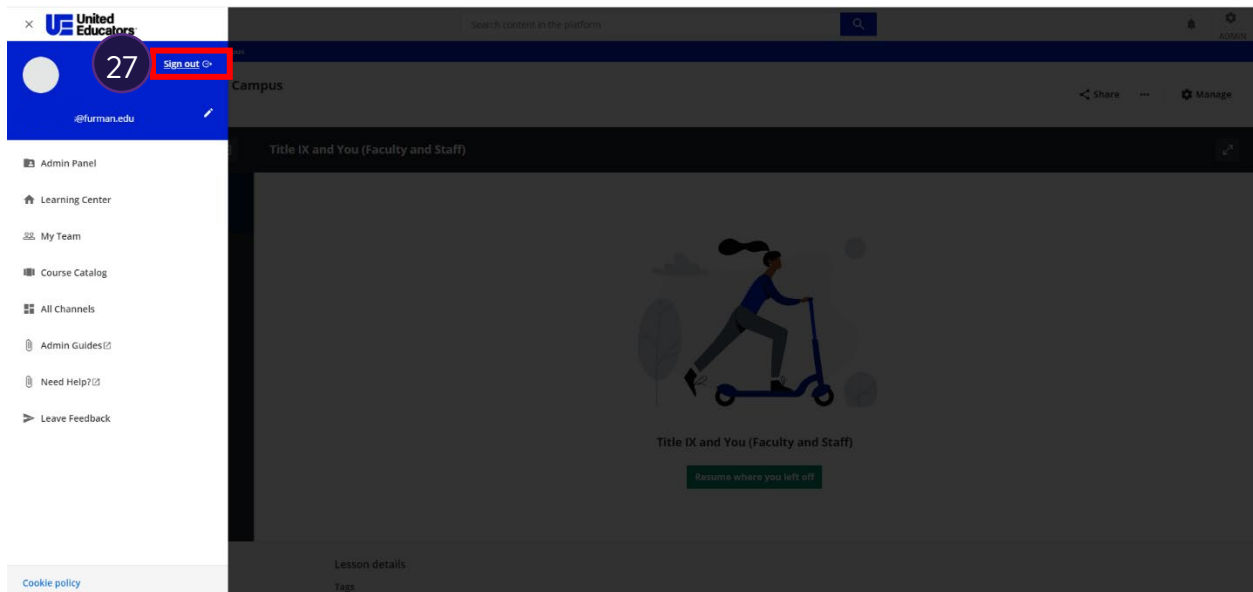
×

UE United Educators

27

Sign out

@furman.edu

Admin Panel

Learning Center

My Team

Course Catalog

All Channels

Admin Guides

Need Help?

Leave Feedback

Cookie policy

Search content in the platform

ADMIN

Campus

Share

Manage

Title IX and You (Faculty and Staff)

Title IX and You (Faculty and Staff)

Resume where you left off

Lesson details

Tags